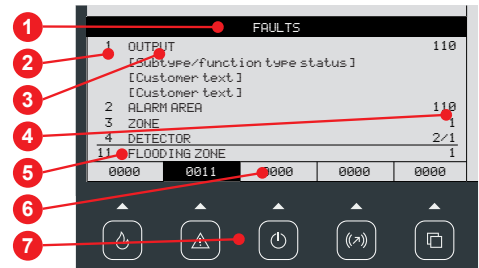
1
2
3
4
5
6
7

FAULTS

1 OUTPUT 110
[Subtype/function type status]
[Customer text]
[Customer text]
2 ALARM AREA 110
3 ZONE 1
4 DETECTOR 2/1
11 FLOODING ZONE 1

| 0000 | 0011 | 0000 | 0000 | 0000 |
|---|---|---|---|---|